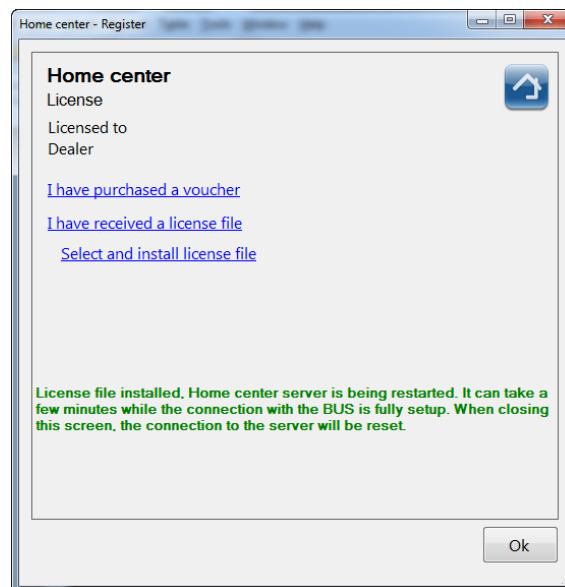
Home center - Register

Home center
License
Licensed to
Dealer

I have purchased a voucher

I have received a license file

Select and install license file

License file installed, Home center server is being restarted. It can take a few minutes while the connection with the BUS is fully setup. When closing this screen, the connection to the server will be reset.

Ok